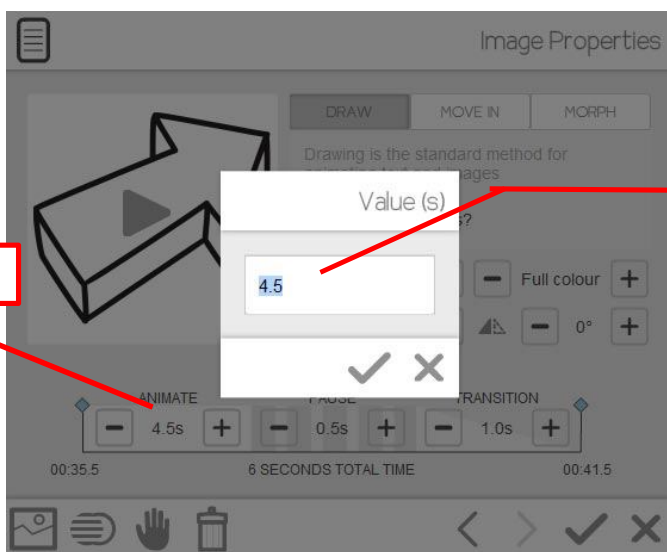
Image Properties

DRAW | MOVE IN | MORPH

Drawing is the standard method for animating text and images.

?

Full colour

0°

Value (s)

4.5

ANIMATE
4.5s

PAUSE
0.5s

TRANSITION
1.0s

00:35.5

6 SECONDS TOTAL TIME

00:41.5